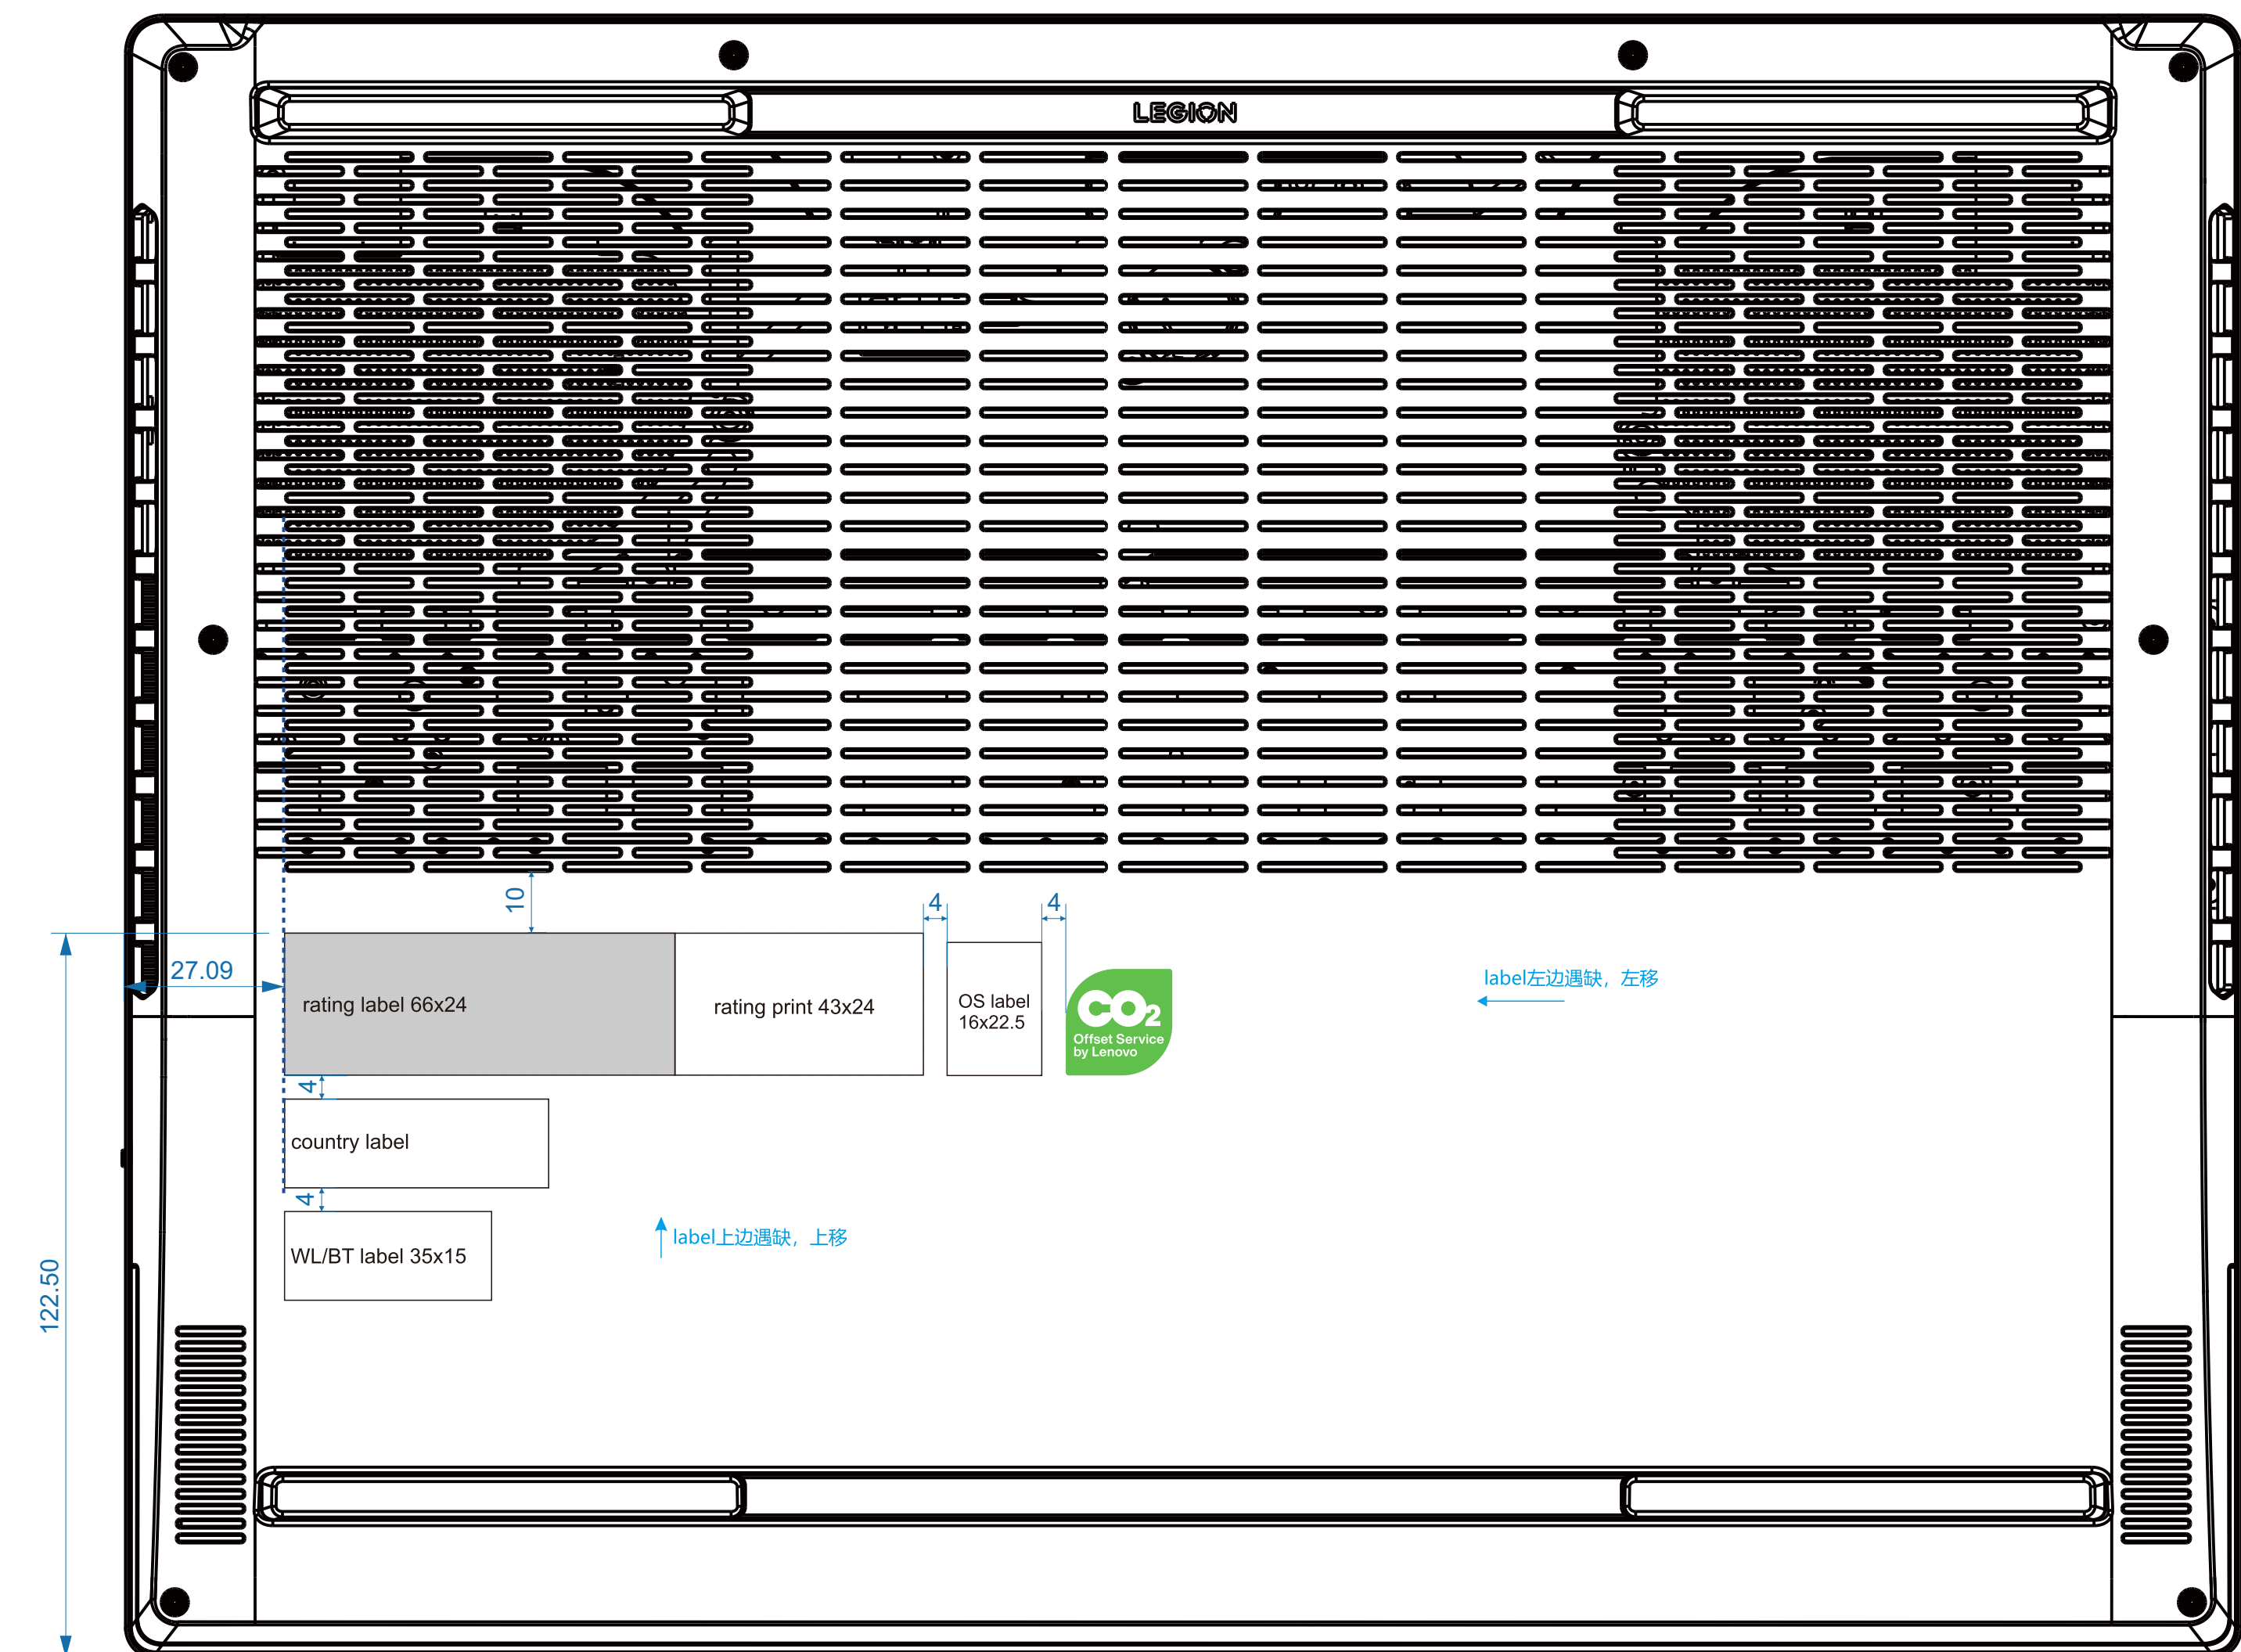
LEGION

10

4

4

27.09

rating label 66x24

rating print 43x24

OS label 16x22.5

$CO_2$ Offset Service by Lenovo

label左边遇缺，左移

4

country label

4

WL/BT label 35x15

label上边遇缺，上移

122.50